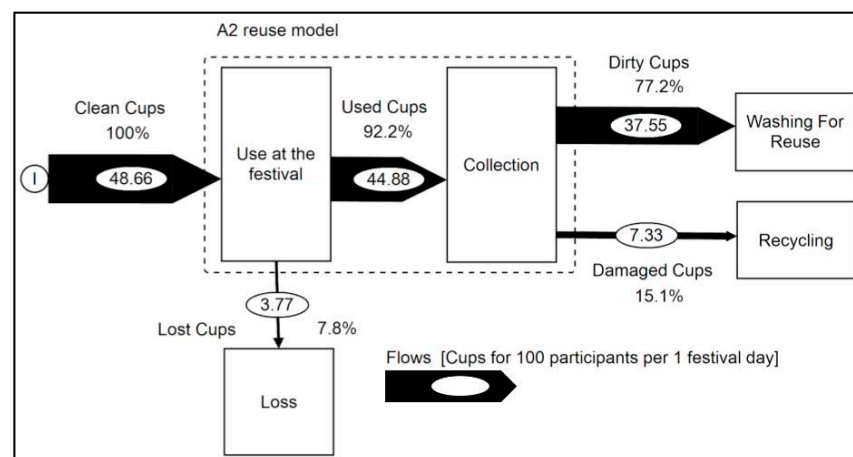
A2 reuse model

Clean Cups
100%

I

48.66

Use at the festival

Used Cups
92.2%

44.88

Collection

Dirty Cups
77.2%

37.55

Washing For Reuse

7.33

Recycling

Damaged Cups
15.1%

3.77

Lost Cups 7.8%

Loss

Flows [Cups for 100 participants per 1 festival day]